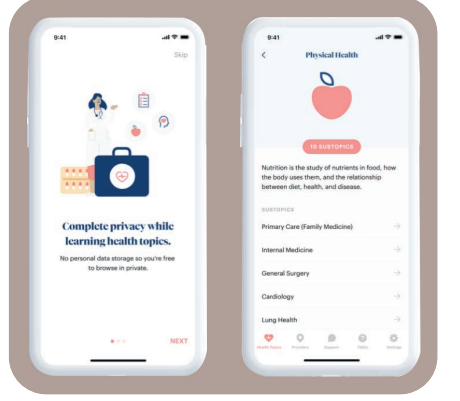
9:41

Skip

Complete privacy while learning health topics.

No personal data storage so you're free to browse in private.

NEXT

9:41

<

Physical Health

10 SUBTOPICS

Nutrition is the study of nutrients in food, how the body uses them, and the relationship between diet, health, and disease.

SUBTOPICS

Primary Care (Family Medicine)

Internal Medicine

General Surgery

Cardiology

Lung Health

Health Topics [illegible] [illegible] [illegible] Settings